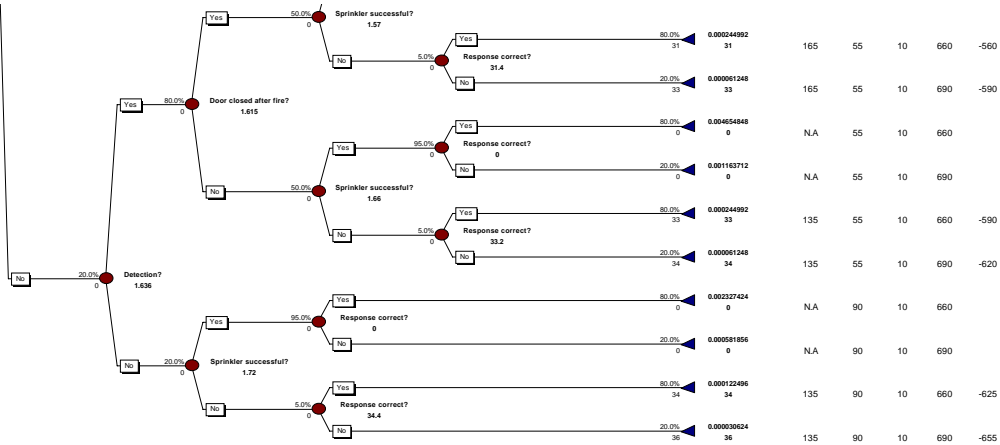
Yes
50.0%
0
Sprinkler successful?
1.57

Yes
80.0%
31
0.000244992
31
165 55 10 660 -560

No
5.0%
0
Response correct?
31.4

No
20.0%
33
0.000061248
33
165 55 10 690 -590

Yes
80.0%
0
Door closed after fire?
1.615

Yes
95.0%
0
Yes
80.0%
0
0.004654848
0
N.A 55 10 660

Response correct?
0

No
20.0%
0
0.001163712
0
N.A 55 10 690

No
50.0%
0
Sprinkler successful?
1.66

Yes
80.0%
33
0.000244992
33
135 55 10 660 -590

No
5.0%
0
Response correct?
33.2

No
20.0%
34
0.000061248
34
135 55 10 690 -620

No
20.0%
0
Detection?
1.636

Yes
95.0%
0
Yes
80.0%
0
0.002327424
0
N.A 90 10 660

Response correct?
0

No
20.0%
0
0.000581856
0
N.A 90 10 690

No
20.0%
0
Sprinkler successful?
1.72

Yes
80.0%
34
0.000122496
34
135 90 10 660 -625

No
5.0%
0
Response correct?
34.4

No
20.0%
36
0.000030624
36
135 90 10 690 -655